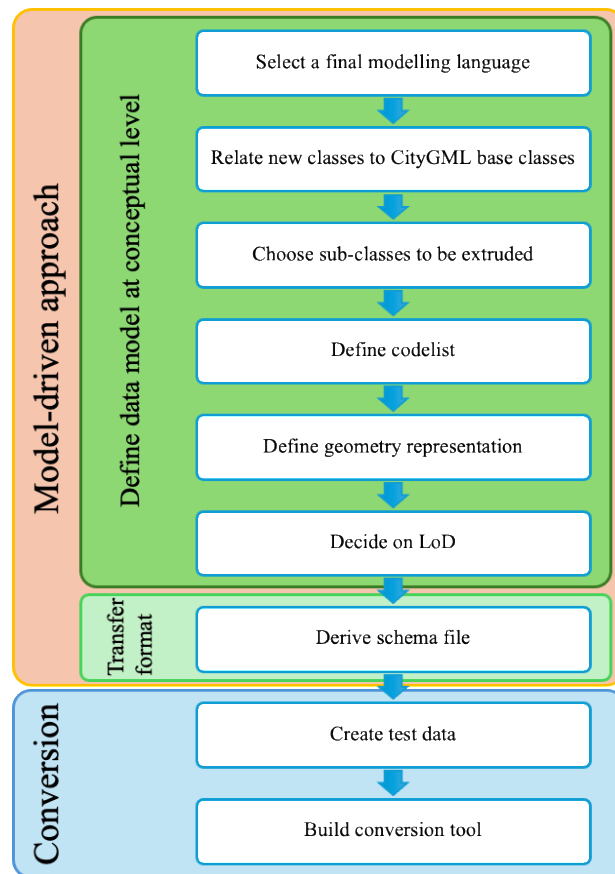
Model-driven approach

Define data model at conceptual level

Select a final modelling language

Relate new classes to CityGML base classes

Choose sub-classes to be extruded

Define codelist

Define geometry representation

Decide on LoD

Transfer format

Derive schema file

Conversion

Create test data

Build conversion tool